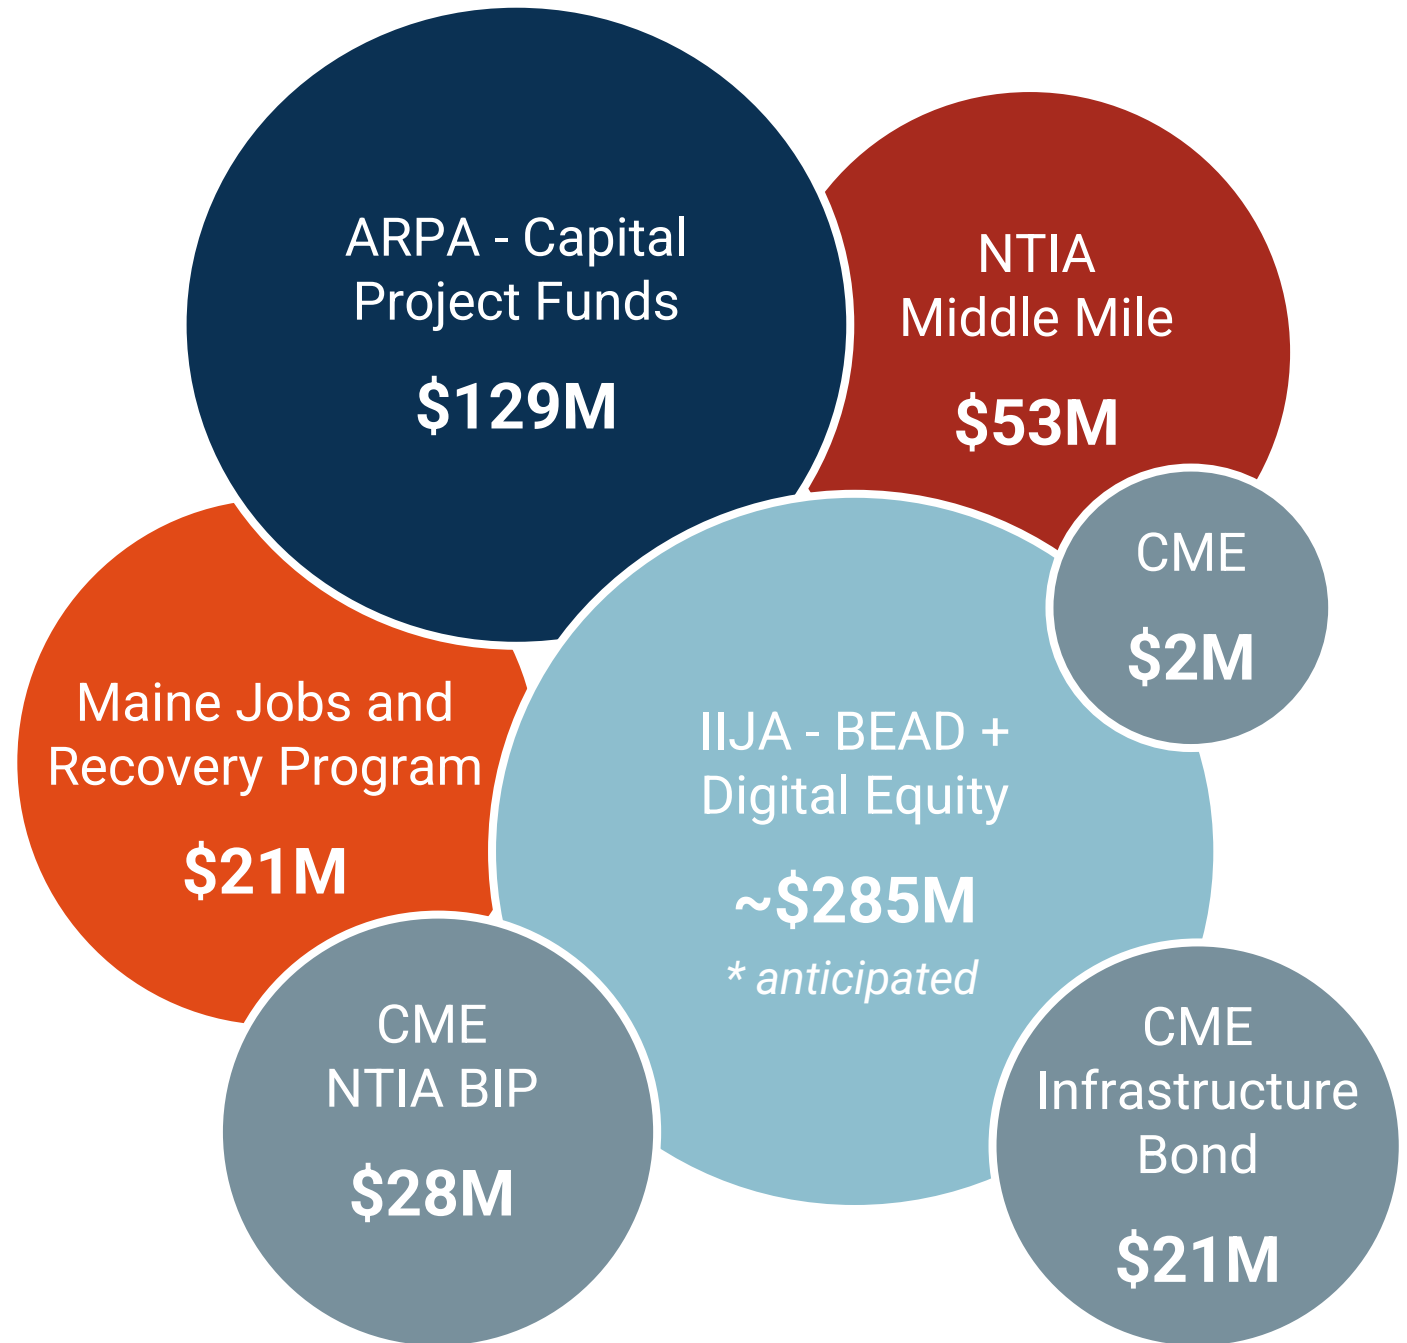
ARPA - Capital Project Funds
$129M

NTIA Middle Mile
$53M

CME
$2M

Maine Jobs and Recovery Program
$21M

IIJA - BEAD + Digital Equity
~$285M
* anticipated

CME NTIA BIP
$28M

CME Infrastructure Bond
$21M